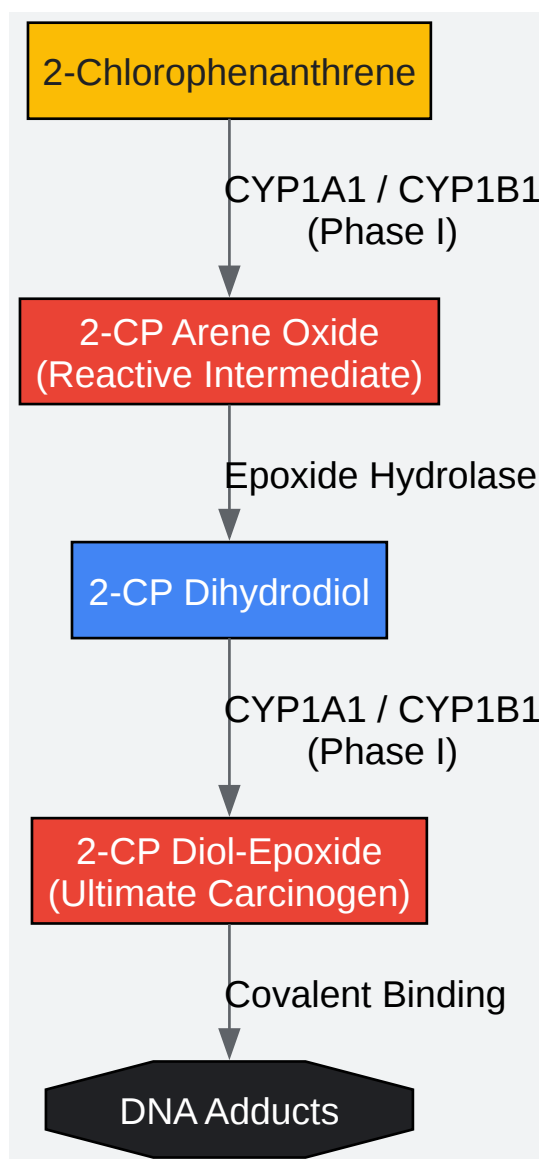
2-Chlorophenanthrene

CYP1A1 / CYP1B1
(Phase I)

2-CP Arene Oxide
(Reactive Intermediate)

Epoxide Hydrolase

2-CP Dihydrodiol

CYP1A1 / CYP1B1
(Phase I)

2-CP Diol-Epoxide
(Ultimate Carcinogen)

Covalent Binding

DNA Adducts